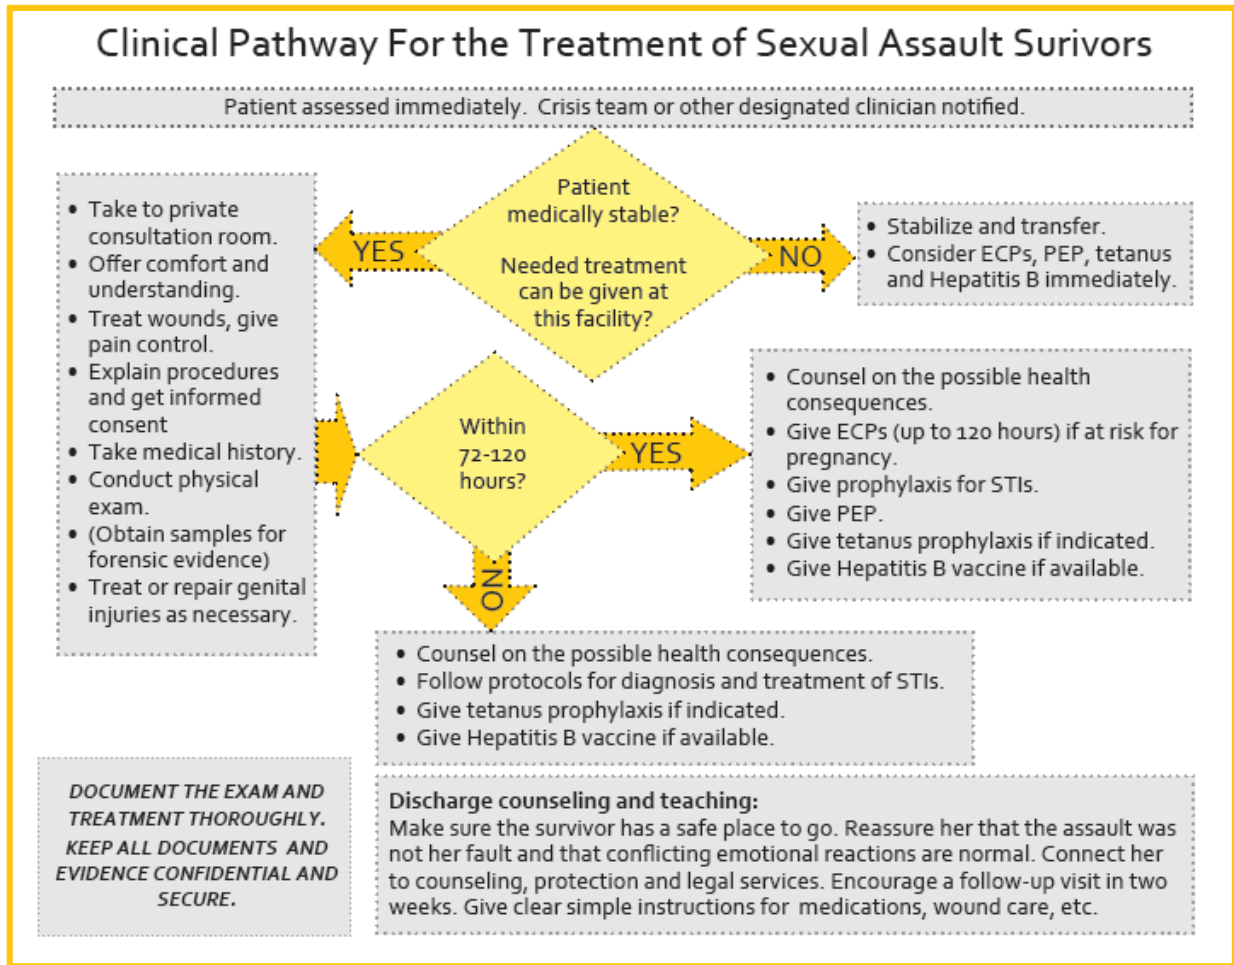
Clinical Pathway For the Treatment of Sexual Assault Surivors

Patient assessed immediately. Crisis team or other designated clinician notified.

- Take to private consultation room.
- Offer comfort and understanding.
- Treat wounds, give pain control.
- Explain procedures and get informed consent
- Take medical history.
- Conduct physical exam.
- (Obtain samples for forensic evidence)
- Treat or repair genital injuries as necessary.

YES

Patient medically stable?

Needed treatment can be given at this facility?

NO

- Stabilize and transfer.
- Consider ECPs, PEP, tetanus and Hepatitis B immediately.

Within 72-120 hours?

YES

- Counsel on the possible health consequences.
- Give ECPs (up to 120 hours) if at risk for pregnancy.
- Give prophylaxis for STIs.
- Give PEP.
- Give tetanus prophylaxis if indicated.
- Give Hepatitis B vaccine if available.

NO

- Counsel on the possible health consequences.
- Follow protocols for diagnosis and treatment of STIs.
- Give tetanus prophylaxis if indicated.
- Give Hepatitis B vaccine if available.

DOCUMENT THE EXAM AND TREATMENT THOROUGHLY. KEEP ALL DOCUMENTS AND EVIDENCE CONFIDENTIAL AND SECURE.

Discharge counseling and teaching:
Make sure the survivor has a safe place to go. Reassure her that the assault was not her fault and that conflicting emotional reactions are normal. Connect her to counseling, protection and legal services. Encourage a follow-up visit in two weeks. Give clear simple instructions for medications, wound care, etc.